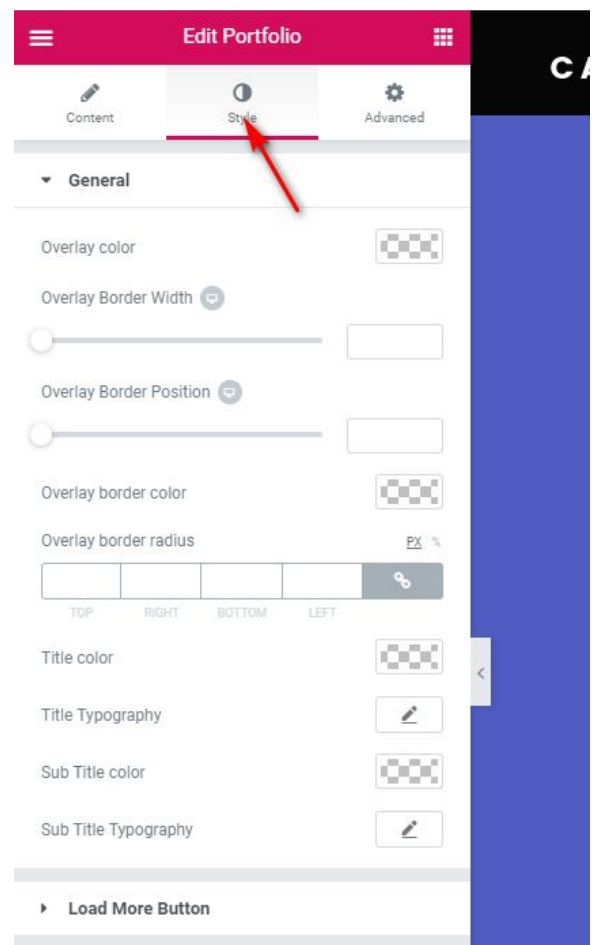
Edit Portfolio

Content
Style
Advanced

General

Overlay color

Overlay Border Width

Overlay Border Position

Overlay border color

Overlay border radius
PX %

TOP
RIGHT
BOTTOM
LEFT

Title color

Title Typography

Sub Title color

Sub Title Typography

Load More Button

CA